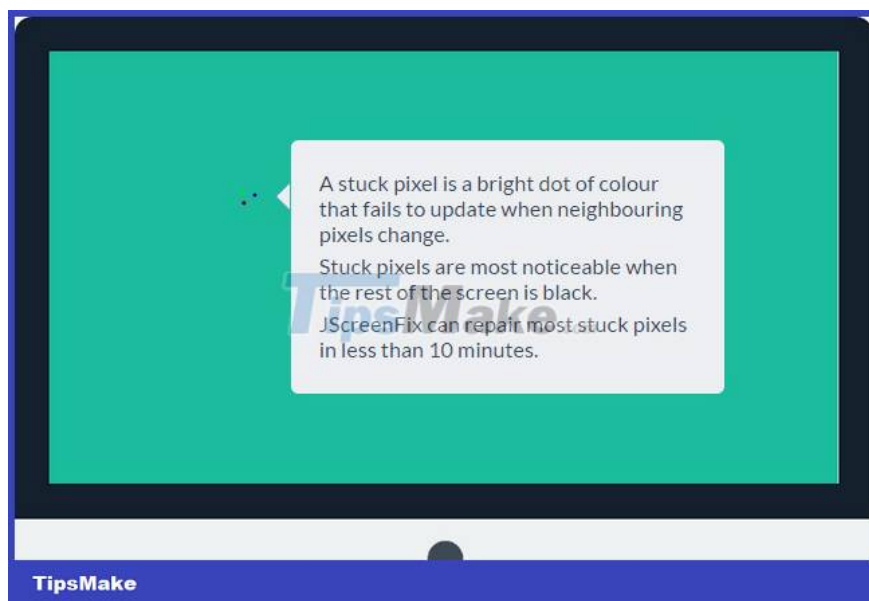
A stuck pixel is a bright dot of colour that fails to update when neighbouring pixels change.

Stuck pixels are most noticeable when the rest of the screen is black.

JScreenFix can repair most stuck pixels in less than 10 minutes.

TipsMake

TipsMake